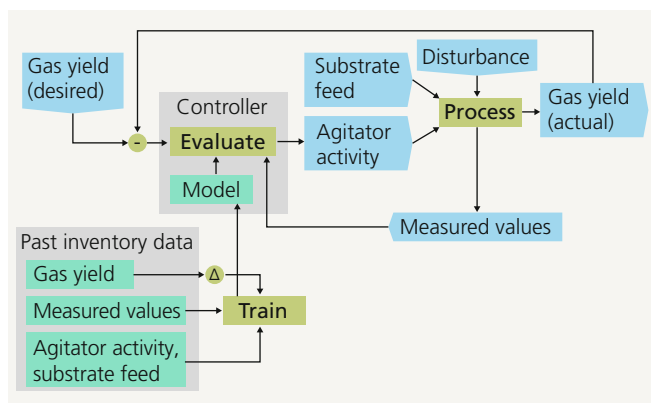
Gas yield (desired)

-

Controller

Evaluate

Model

Substrate feed

Agitator activity

Disturbance

Process

Gas yield (actual)

Measured values

Past inventory data

Gas yield

Δ

Measured values

Train

Agitator activity, substrate feed